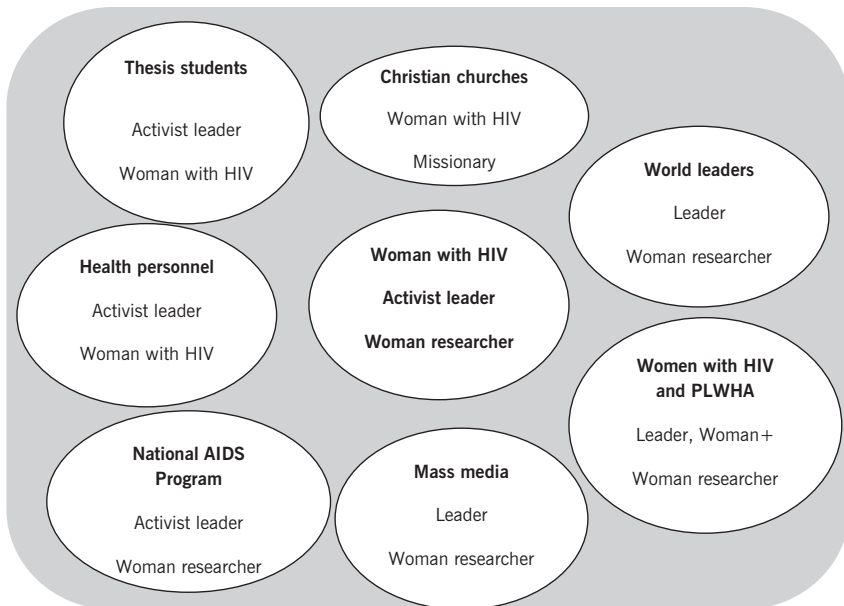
Thesis students

Activist leader

Woman with HIV

Christian churches

Woman with HIV

Missionary

World leaders

Leader

Woman researcher

Health personnel

Activist leader

Woman with HIV

Woman with HIV

Activist leader

Woman researcher

Women with HIV and PLWHA

Leader, Woman+

Woman researcher

National AIDS Program

Activist leader

Woman researcher

Mass media

Leader

Woman researcher